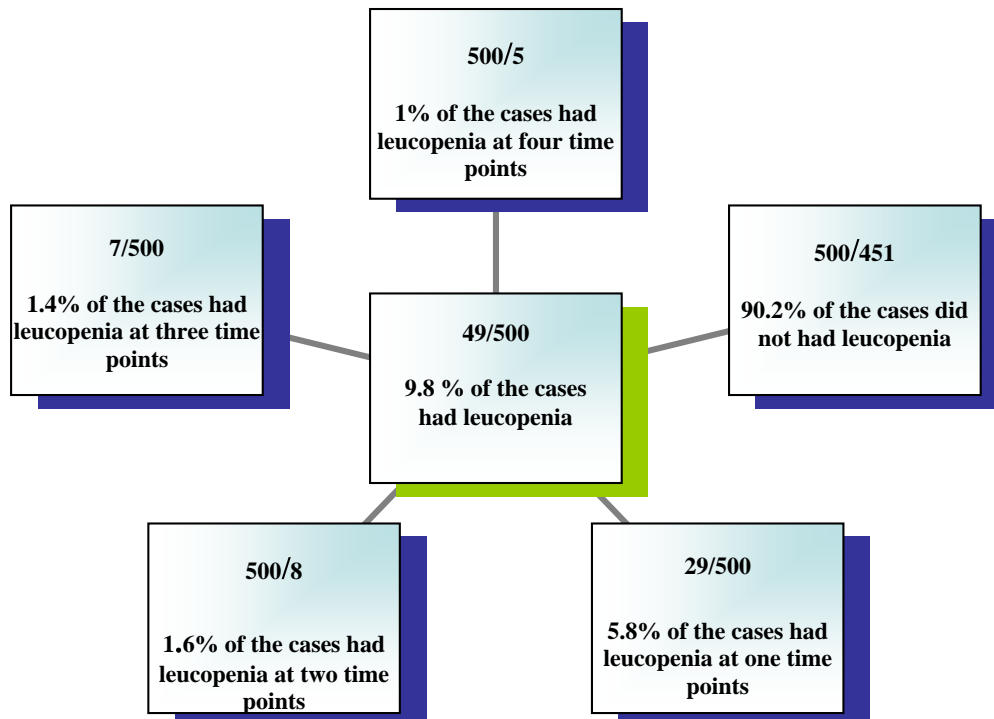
500/5

1% of the cases had leucopenia at four time points

7/500

1.4% of the cases had leucopenia at three time points

49/500

9.8 % of the cases had leucopenia

500/451

90.2% of the cases did not had leucopenia

500/8

1.6% of the cases had leucopenia at two time points

29/500

5.8% of the cases had leucopenia at one time points